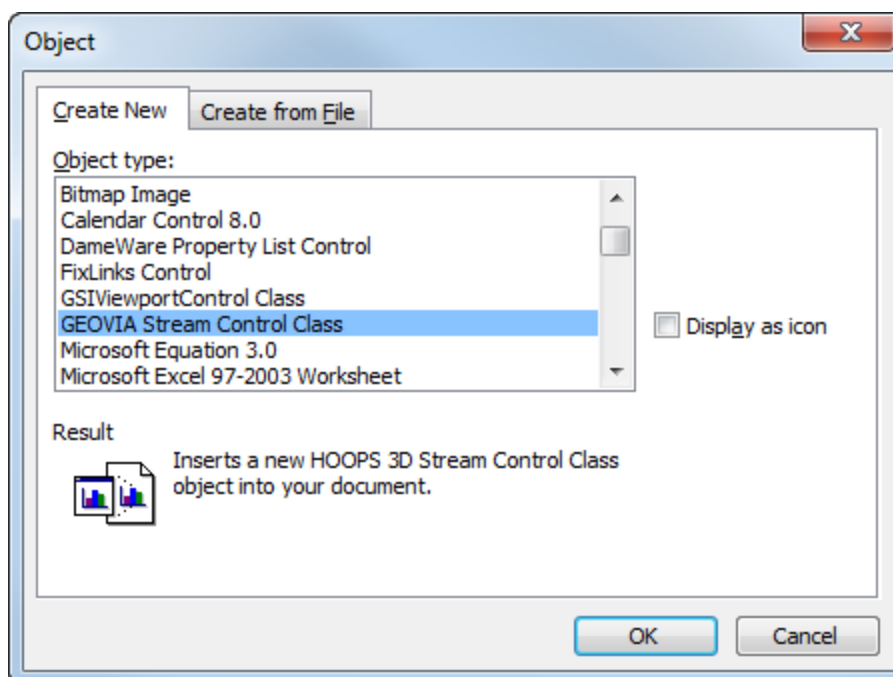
Object

Create New | Create from File

Object type:

Bitmap Image
Calendar Control 8.0
DameWare Property List Control
FixLinks Control
GSIViewportControl Class
GEOVIA Stream Control Class
Microsoft Equation 3.0
Microsoft Excel 97-2003 Worksheet

Display as icon

Result

Inserts a new HOOPS 3D Stream Control Class object into your document.

OK
Cancel